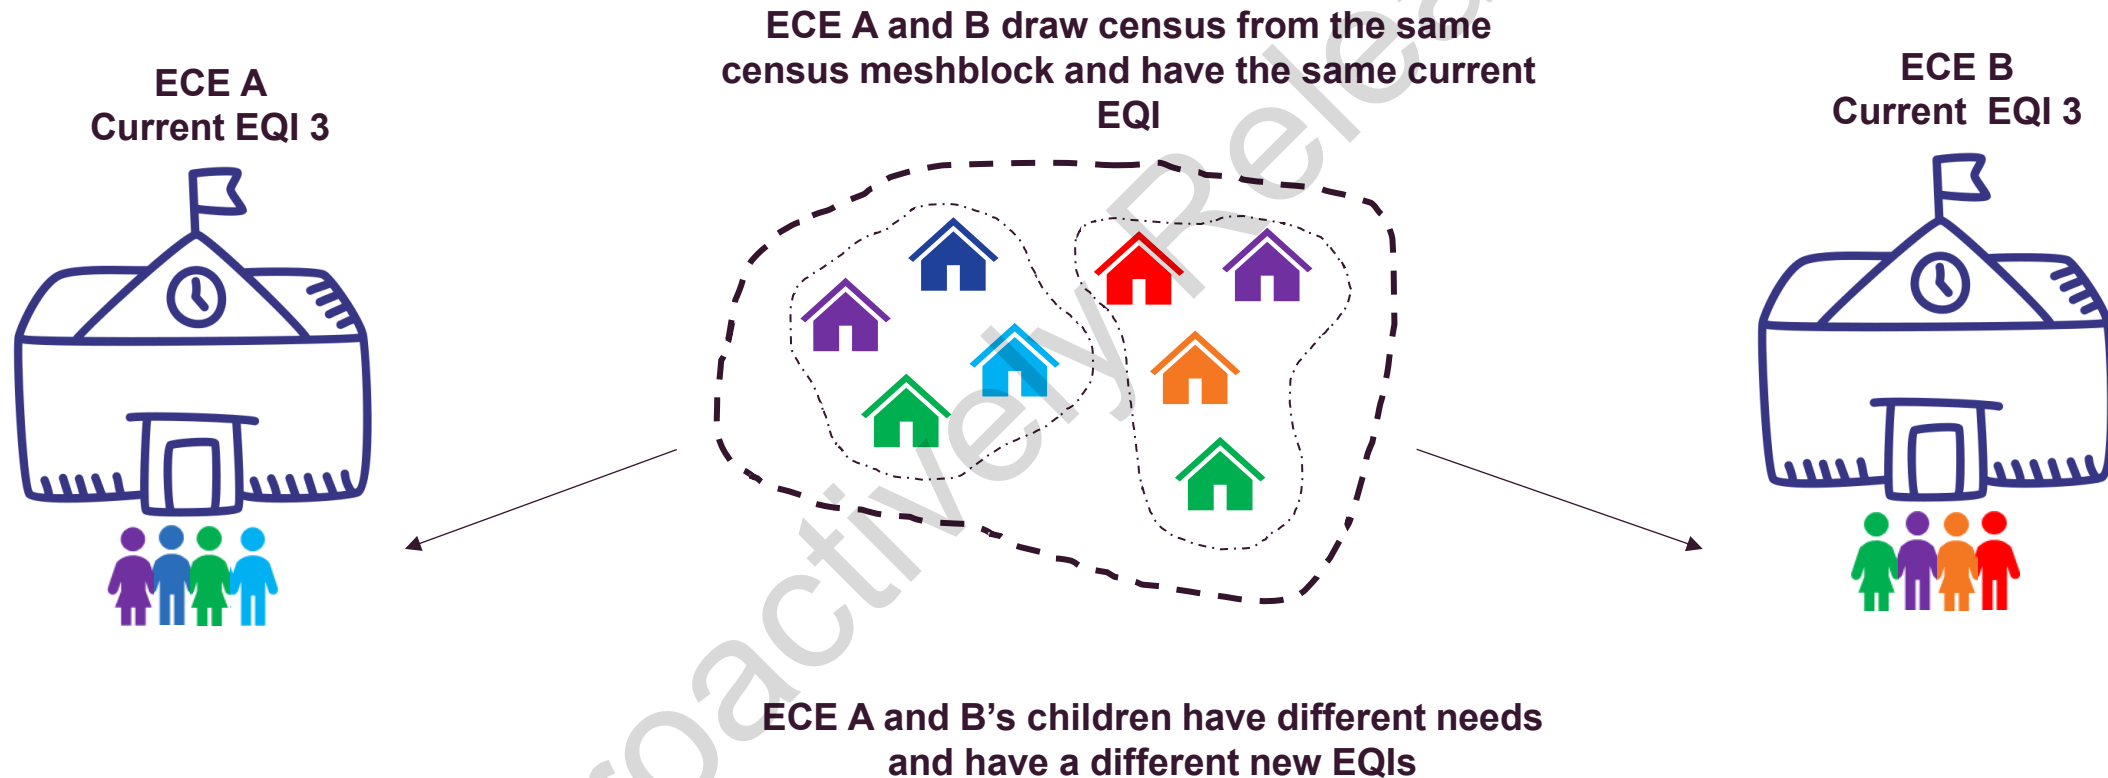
ECE A
Current EQI 3

ECE A and B draw census from the same census meshblock and have the same current EQI

ECE B
Current EQI 3

ECE A and B's children have different needs and have a different new EQIs

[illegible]oactively Rele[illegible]